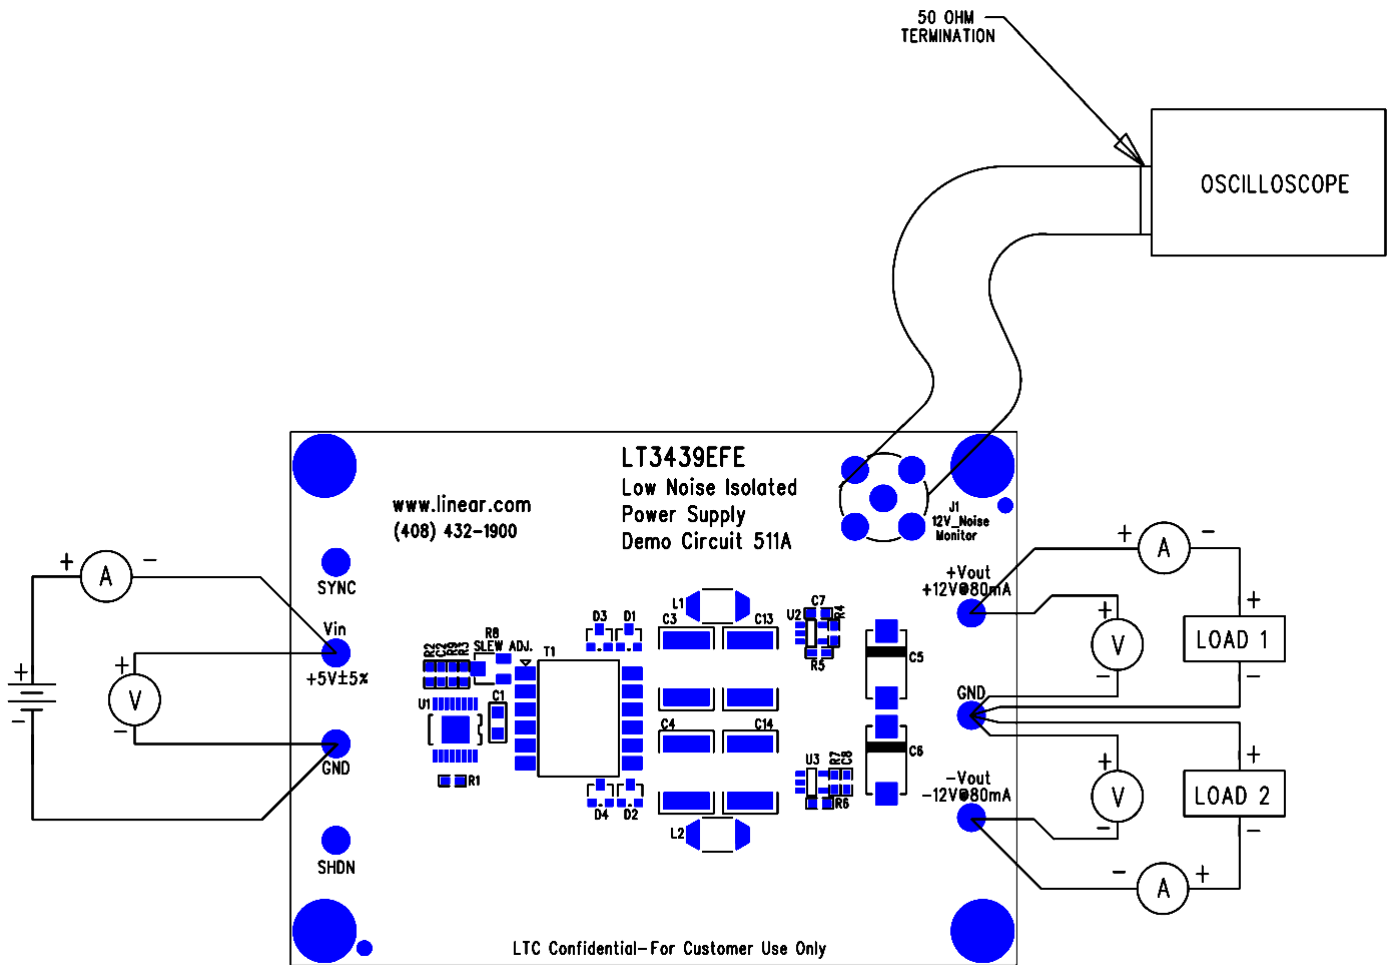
50 OHM
TERMINATION

OSCILLOSCOPE

LT3439EFE
Low Noise Isolated
Power Supply
Demo Circuit 511A

www.linear.com
(408) 432-1900

J1
12V_Noise
Monitor

SYNC

Vin
+5V±5%

GND

SHDN

R2 C2 R9 R3

R8
SLEW ADJ.

T1

U1

C1

R1

D3 D1

D4 D2

L1

C3

C13

C4

C14

L2

U2 C7 R4

R5

C5

U3 R7 C8

R6

C6

+Vout
+12V@80mA

GND

-Vout
-12V@80mA

+ A -

+ V -

+ A -

+ V -

+ LOAD 1 -

+ V -

+ LOAD 2 -

- A +

+
-

LTC Confidential-For Customer Use Only